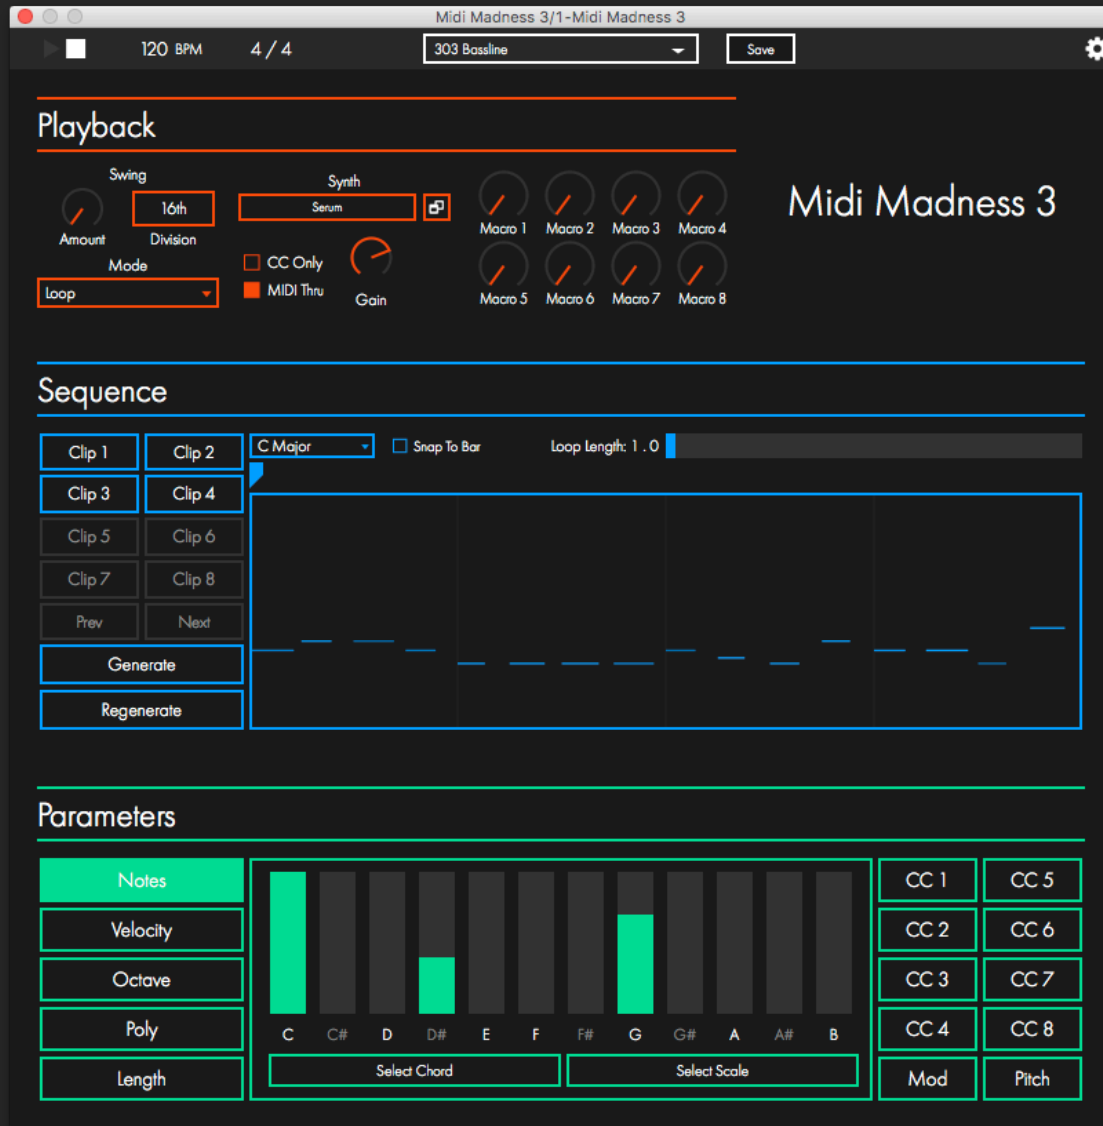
Midi Madness 3/1-Midi Madness 3

120 BPM 4 / 4 303 Bassline Save

Playback

Swing
Amount
16th
Division
Synth
Serum
Mode
Loop
CC Only
MIDI Thru
Gain
Macro 1 Macro 2 Macro 3 Macro 4
Macro 5 Macro 6 Macro 7 Macro 8

Midi Madness 3

Sequence

Clip 1 Clip 2
Clip 3 Clip 4
Clip 5 Clip 6
Clip 7 Clip 8
Prev Next
Generate
Regenerate
C Major
Snap To Bar
Loop Length: 1 . 0

Parameters

Notes
Velocity
Octave
Poly
Length
C C# D D# E F F# G G# A A# B
Select Chord
Select Scale
CC 1 CC 5
CC 2 CC 6
CC 3 CC 7
CC 4 CC 8
Mod Pitch